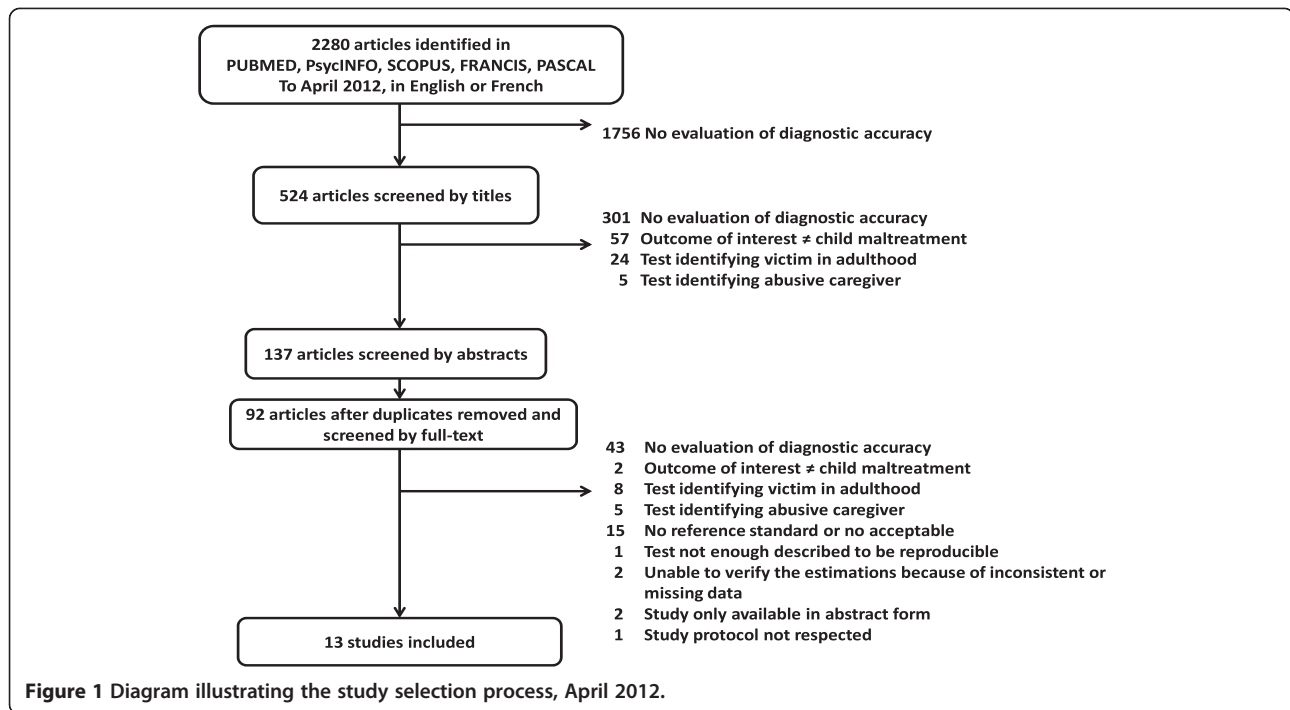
2280 articles identified in PUBMED, PsycINFO, SCOPUS, FRANCIS, PASCAL To April 2012, in English or French

1756 No evaluation of diagnostic accuracy

524 articles screened by titles

301 No evaluation of diagnostic accuracy
57 Outcome of interest ≠ child maltreatment
24 Test identifying victim in adulthood
5 Test identifying abusive caregiver

137 articles screened by abstracts

92 articles after duplicates removed and screened by full-text

43 No evaluation of diagnostic accuracy
2 Outcome of interest ≠ child maltreatment
8 Test identifying victim in adulthood
5 Test identifying abusive caregiver
15 No reference standard or no acceptable
1 Test not enough described to be reproducible
2 Unable to verify the estimations because of inconsistent or missing data
2 Study only available in abstract form
1 Study protocol not respected

13 studies included

Figure 1 Diagram illustrating the study selection process, April 2012.